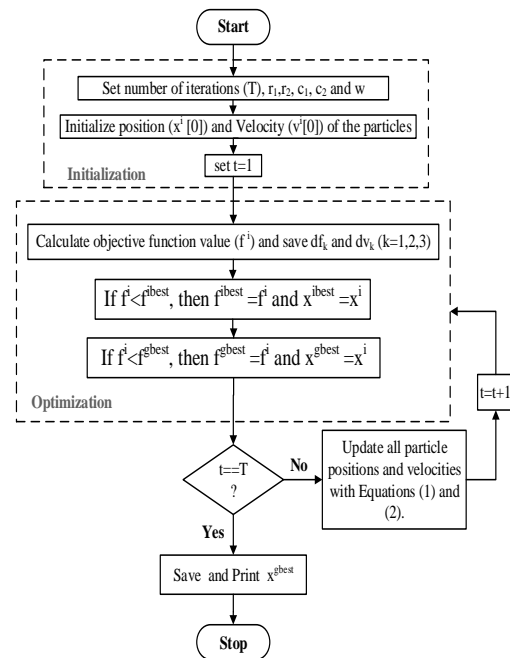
Start

Set number of iterations (T), $r_1$,$r_2$, $c_1$, $c_2$ and w

Initialize position ($x^i[0]$) and Velocity ($v^i[0]$) of the particles

set t=1

Initialization

Calculate objective function value ($f^i$) and save $df_k$ and $dv_k$ (k=1,2,3)

If $f^i < f^{ibest}$, then $f^{ibest} = f^i$ and $x^{ibest} = x^i$

If $f^i < f^{gbest}$, then $f^{gbest} = f^i$ and $x^{gbest} = x^i$

Optimization

t=t+1

t==T ?

No

Update all particle positions and velocities with Equations (1) and (2).

Yes

Save and Print $x^{gbest}$

Stop